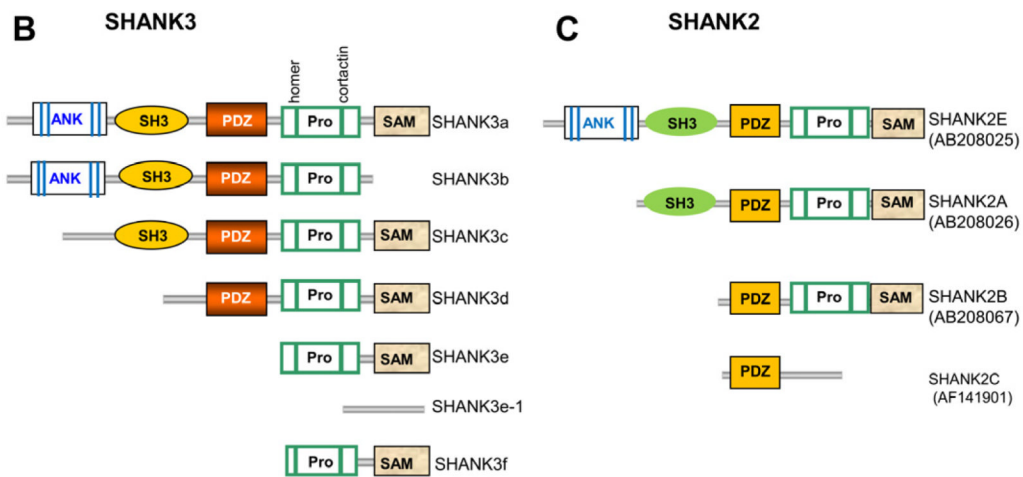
B SHANK3

homer cortactin

ANK SH3 PDZ Pro SAM SHANK3a

ANK SH3 PDZ Pro SHANK3b

SH3 PDZ Pro SAM SHANK3c

PDZ Pro SAM SHANK3d

Pro SAM SHANK3e

SHANK3e-1

Pro SAM SHANK3f

C SHANK2

ANK SH3 PDZ Pro SAM SHANK2E (AB208025)

SH3 PDZ Pro SAM SHANK2A (AB208026)

PDZ Pro SAM SHANK2B (AB208067)

PDZ SHANK2C (AF141901)